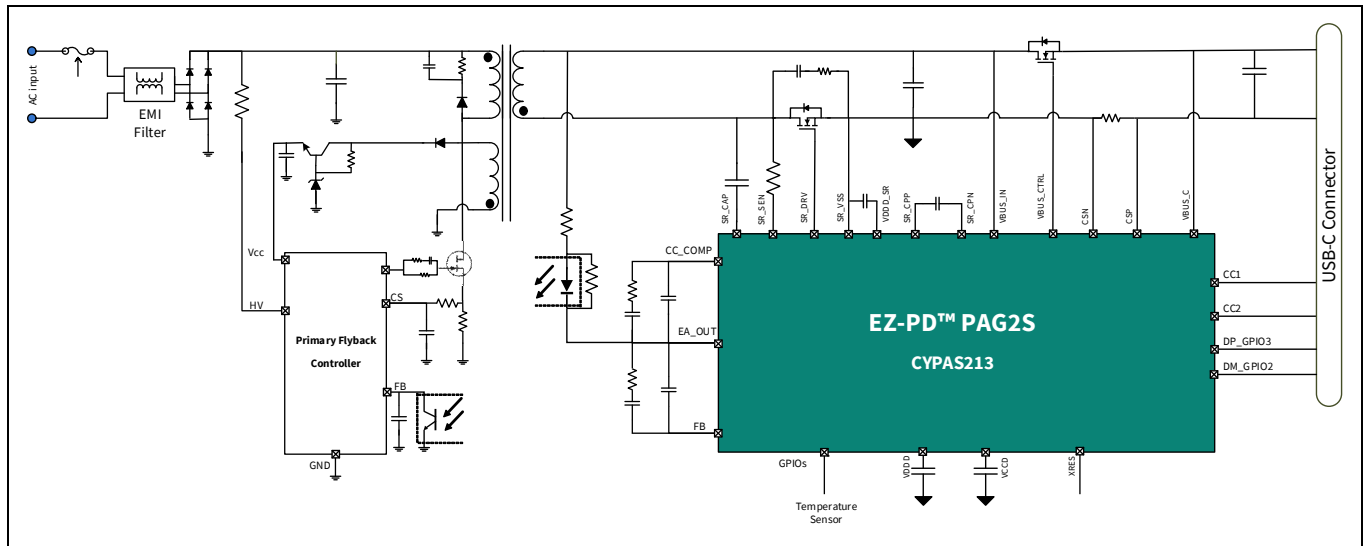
AC input

EMI Filter

Vcc

HV

CS

FB

GND

Primary Flyback Controller

CC_COMP

EA_OUT

FB

SR_CAP

SR_SEN

SR_DRV

SR_VSS

VDDD_SR

SR_CPP

SR_CPN

VBUS_IN

VBUS_CTRL

CSN

CSP

VBUS_C

EZ-PD™ PAG2S

CYPAS213

CC1

CC2

DP_GPIO3

DM_GPIO2

GPIOs

VDDD

VCCD

XRES

Temperature Sensor

USB-C Connector